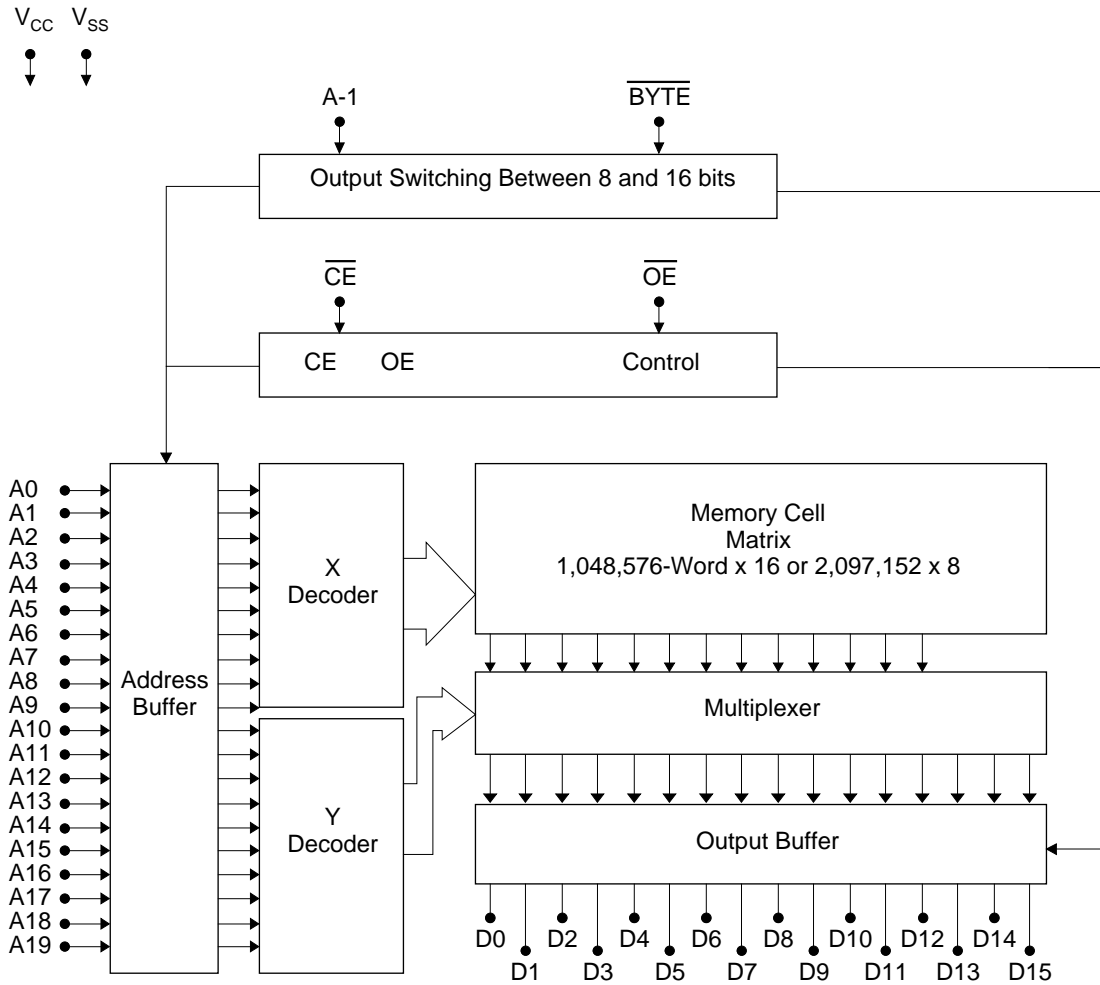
$V_{CC}$ $V_{SS}$

A-1

$\overline{BYTE}$

Output Switching Between 8 and 16 bits

$\overline{CE}$

$\overline{OE}$

CE OE Control

A0
A1
A2
A3
A4
A5
A6
A7
A8
A9
A10
A11
A12
A13
A14
A15
A16
A17
A18
A19

Address Buffer

X Decoder

Y Decoder

Memory Cell Matrix 1,048,576-Word x 16 or 2,097,152 x 8

Multiplexer

Output Buffer

D0 D1 D2 D3 D4 D5 D6 D7 D8 D9 D10 D11 D12 D13 D14 D15